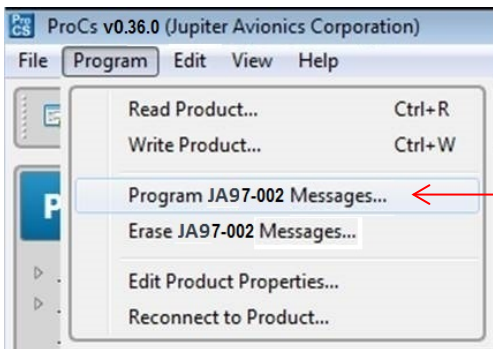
ProCs v0.36.0 (Jupiter Avionics Corporation)

File Program Edit View Help

Read Product... Ctrl+R
Write Product... Ctrl+W
Program JA97-002 Messages...
Erase JA97-002 Messages...
Edit Product Properties...
Reconnect to Product...